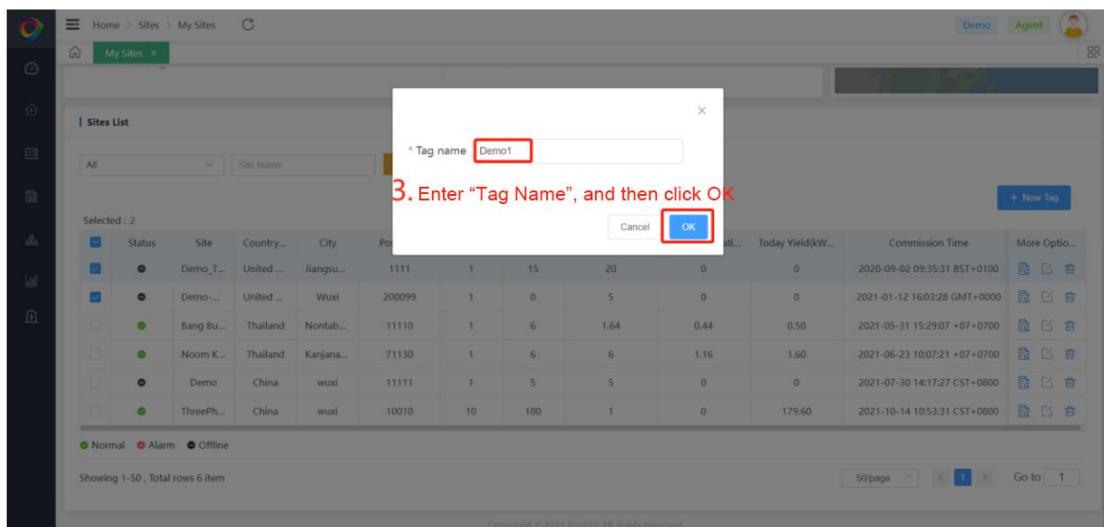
Home > Sites > My Sites

Demo Agent

My Sites ×

Sites List

All

Site Name

* Tag name Demo1

3. Enter "Tag Name", and then click OK

Cancel OK

+ New Tag

Selected : 2

| | Status | Site | Country... | City | Po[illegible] | | | | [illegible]ti... | Today Yield(kW... | Commission Time | More Optio... |
|---|---|---|---|---|---|---|---|---|---|---|---|---|
| | | Demo_T... | United ... | Jiangsu... | 1111 | 1 | 15 | 20 | 0 | 0 | 2020-09-02 09:35:31 BST+0100 | |
| | | Demo-... | United ... | Wuxi | 200099 | 1 | 0 | 5 | 0 | 0 | 2021-01-12 16:03:28 GMT+0000 | |
| | | Bang Bu... | Thailand | Nontab... | 11110 | 1 | 6 | 1.64 | 0.44 | 0.50 | 2021-05-31 15:29:07 +07+0700 | |
| | | Noom K... | Thailand | Kanjana... | 71130 | 1 | 6 | 6 | 1.16 | 1.60 | 2021-06-23 10:07:21 +07+0700 | |
| | | Demo | China | wuxi | 11111 | 1 | 5 | 5 | 0 | 0 | 2021-07-30 14:17:27 CST+0800 | |
| | | ThreePh... | China | wuxi | 10010 | 10 | 100 | 1 | 0 | 179.60 | 2021-10-14 10:53:31 CST+0800 | |

Normal Alarm Offline

Showing 1-50 , Total rows 6 item

50/page 1 Go to 1

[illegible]